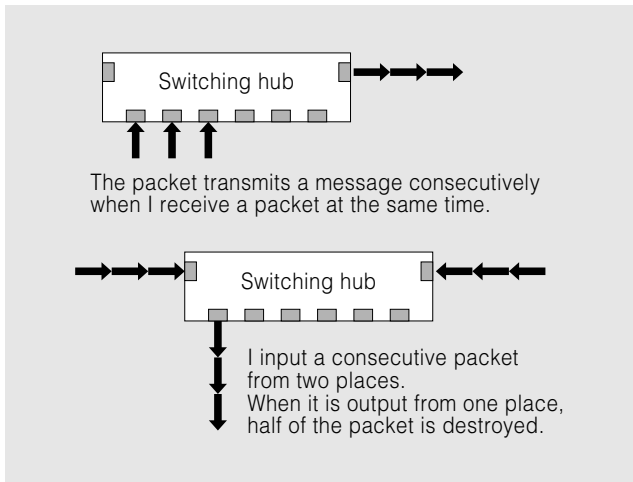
Switching hub

The packet transmits a message consecutively when I receive a packet at the same time.

Switching hub

I input a consecutive packet from two places.
When it is output from one place, half of the packet is destroyed.